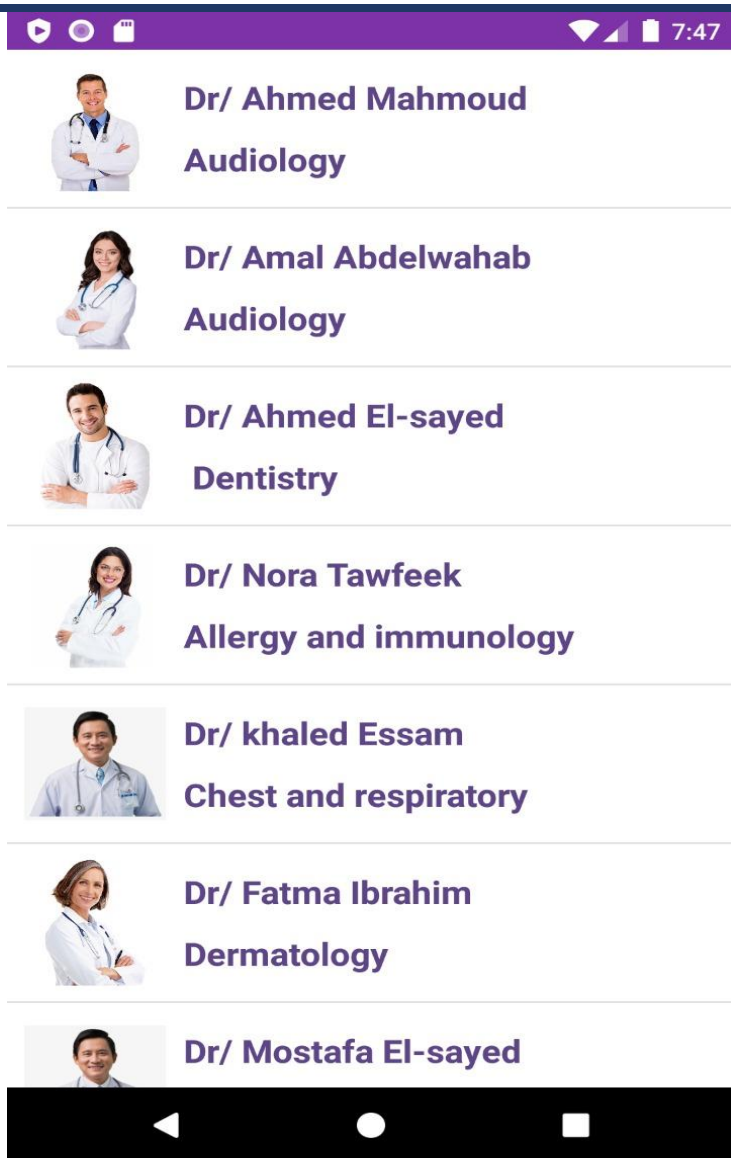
7:47

Dr/ Ahmed Mahmoud
Audiology

Dr/ Amal Abdelwahab
Audiology

Dr/ Ahmed El-sayed
Dentistry

Dr/ Nora Tawfeek
Allergy and immunology

Dr/ khaled Essam
Chest and respiratory

Dr/ Fatma Ibrahim
Dermatology

Dr/ Mostafa El-sayed